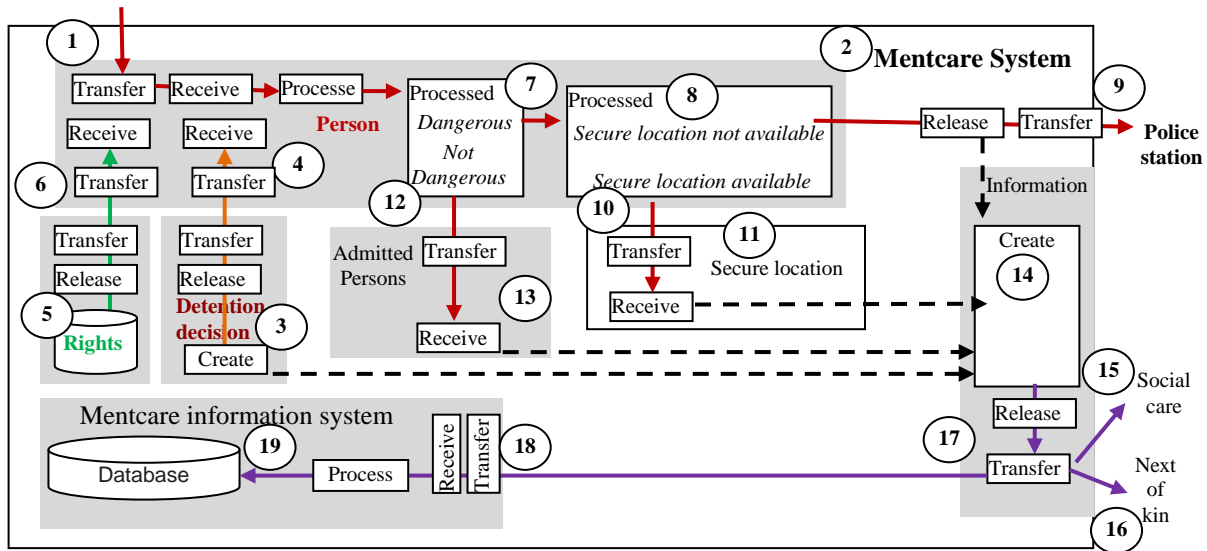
1

2 Mentcare System

Transfer Receive Processe

Person

Processed 7
Dangerous
Not
Dangerous

Processed 8
Secure location not available

Secure location available

9
Release Transfer
Police station

Receive Receive

6 Transfer Transfer 4

12

10

Information

Transfer Transfer

Release Release

5 Detention decision 3

Rights

Create

Admitted Persons

Transfer

13

Receive

Transfer 11
Secure location

Receive

Create
14

15 Social care

Release

Mentcare information system

17

Receive Transfer 18

19

Database

Process

Transfer

Next of kin

16